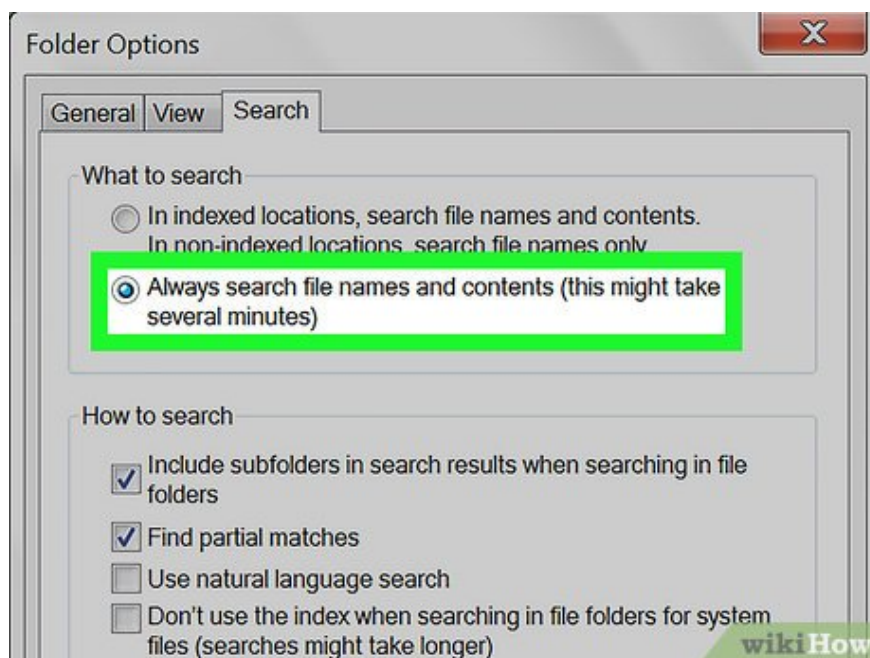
Folder Options

X

General View Search

What to search

In indexed locations, search file names and contents. In non-indexed locations, search file names only

Always search file names and contents (this might take several minutes)

How to search

Include subfolders in search results when searching in file folders

Find partial matches

Use natural language search

Don't use the index when searching in file folders for system files (searches might take longer)

wikiHow